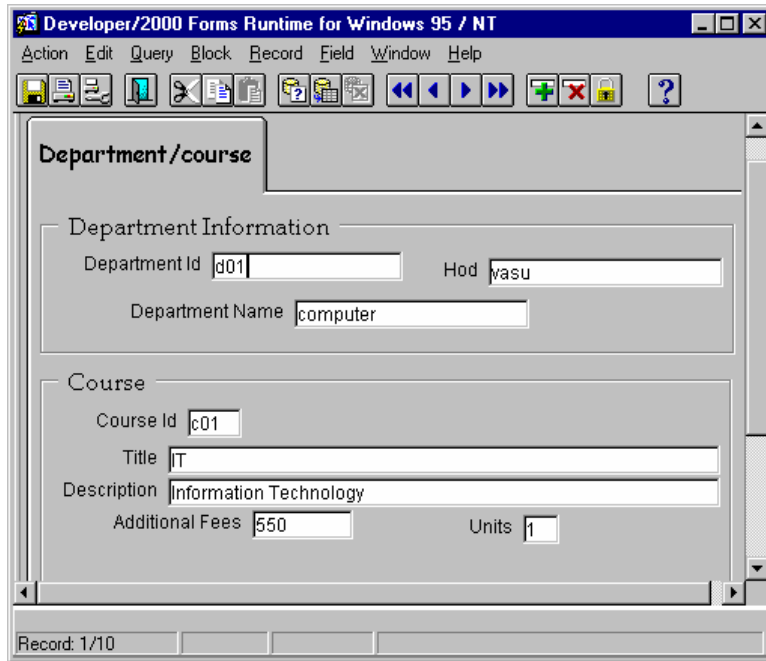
Developer/2000 Forms Runtime for Windows 95 / NT

Action Edit Query Block Record Field Window Help

?

Department/course

Department Information

Department Id d01

Hod vasu

Department Name computer

Course

Course Id c01

Title IT

Description Information Technology

Additional Fees 550

Units 1

Record: 1/10